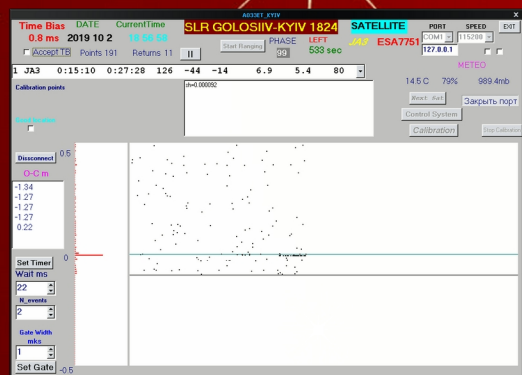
A033ET_KYIV

Time Bias DATE CurrentTime
0.8 ms 2019 10 2 10 50 58
Accept TB Points 191 Returns 11

SLR GOLOSIIV-KYIV 1824
Start Ranging PHASE 99 LEFT 533 sec

SATELLITE
JA3 ESA7751

PORT SPEED EXIT
COM1 115200
127.0.0.1

1 JA3 0:15:10 0:27:28 126 -44 -14 6.9 5.4 80

Calibration points
ch=0.000092

METEO
14.5 C 79% 989.4mb
Rest Set Закрыть порт
Control System
Calibration
Stop Calibration

Disconnect 0.5
O-C m
-1.34
-1.27
-1.27
-1.27
0.22

0

Set Timer
Wait ms
22
N_events
2
Gate Width
mks
1
Set Gate -0.5